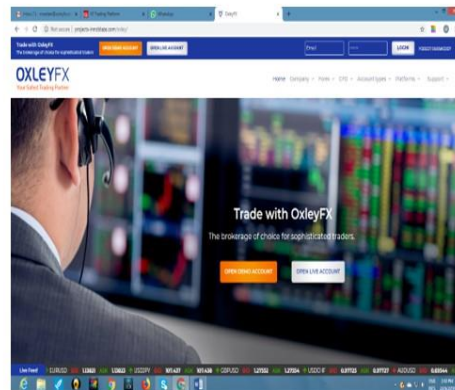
Trade with OxleyFX
The brokerage of choice for sophisticated traders

OPEN DEMO ACCOUNT
OPEN LIVE ACCOUNT

Email
LOGIN

OXLEYFX
Your Safest Trading Partner

Home Company Forex CFD Account types Platforms Support

Trade with OxleyFX

The brokerage of choice for sophisticated traders.

OPEN DEMO ACCOUNT
OPEN LIVE ACCOUNT

Live Feed EURUSD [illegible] USDJPY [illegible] GBPUSD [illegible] USDCHF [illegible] AUDUSD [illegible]